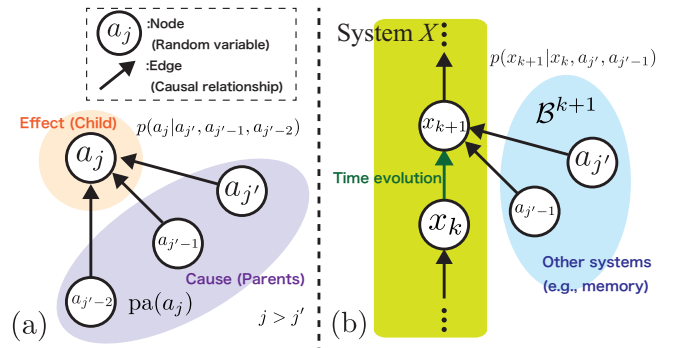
$a_j$ :Node (Random variable)

:Edge (Causal relationship)

Effect (Child)

$p(a_j|a_{j'}, a_{j'-1}, a_{j'-2})$

$a_j$

$a_{j'}$

$a_{j'-1}$

Cause (Parents)

$a_{j'-2}$

$\mathrm{pa}(a_j)$

(a)

$j > j'$

System $X$

$p(x_{k+1}|x_k, a_{j'}, a_{j'-1})$

$x_{k+1}$

$\mathcal{B}^{k+1}$

$a_{j'}$

Time evolution

$a_{j'-1}$

$x_k$

Other systems (e.g., memory)

(b)